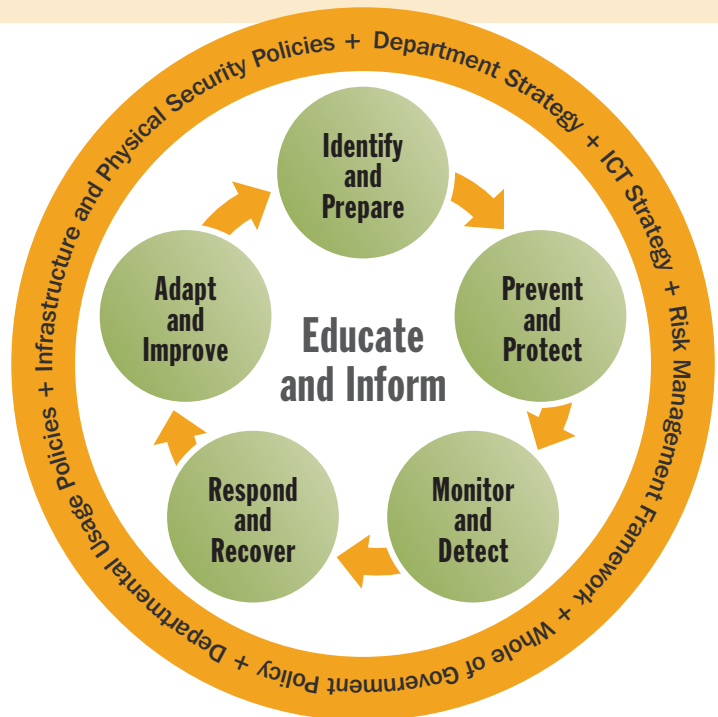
Department Strategy + ICT Strategy + Risk Management Framework + Whole of Government Policy + Departmental Usage Policies + Infrastructure and Physical Security Policies +

Identify and Prepare

Prevent and Protect

Monitor and Detect

Respond and Recover

Adapt and Improve

Educate and Inform